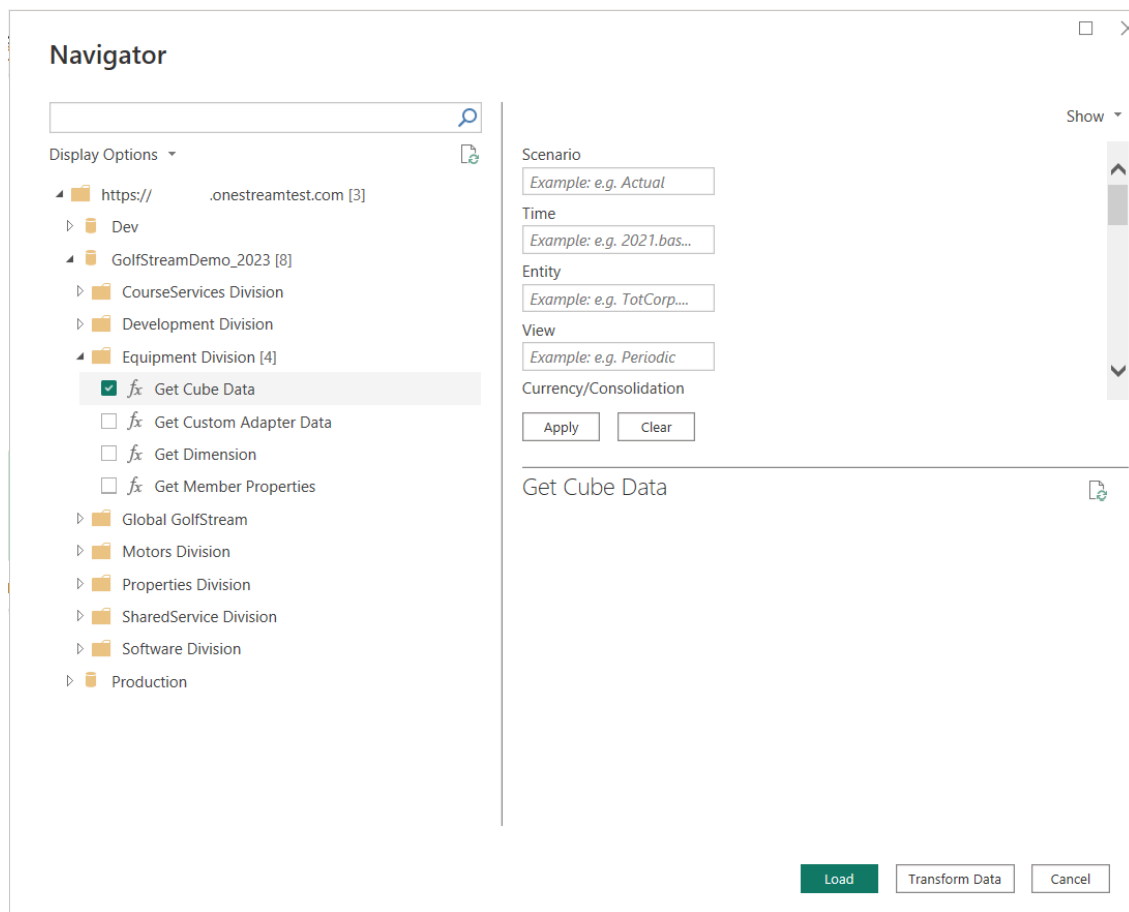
Navigator

Display Options

https:// .onestreamtest.com [3]
Dev
GolfStreamDemo_2023 [8]
CourseServices Division
Development Division
Equipment Division [4]
Get Cube Data
Get Custom Adapter Data
Get Dimension
Get Member Properties
Global GolfStream
Motors Division
Properties Division
SharedService Division
Software Division
Production

Show

Scenario
Example: e.g. Actual
Time
Example: e.g. 2021.bas...
Entity
Example: e.g. TotCorp....
View
Example: e.g. Periodic
Currency/Consolidation

Apply
Clear

Get Cube Data

Load
Transform Data
Cancel